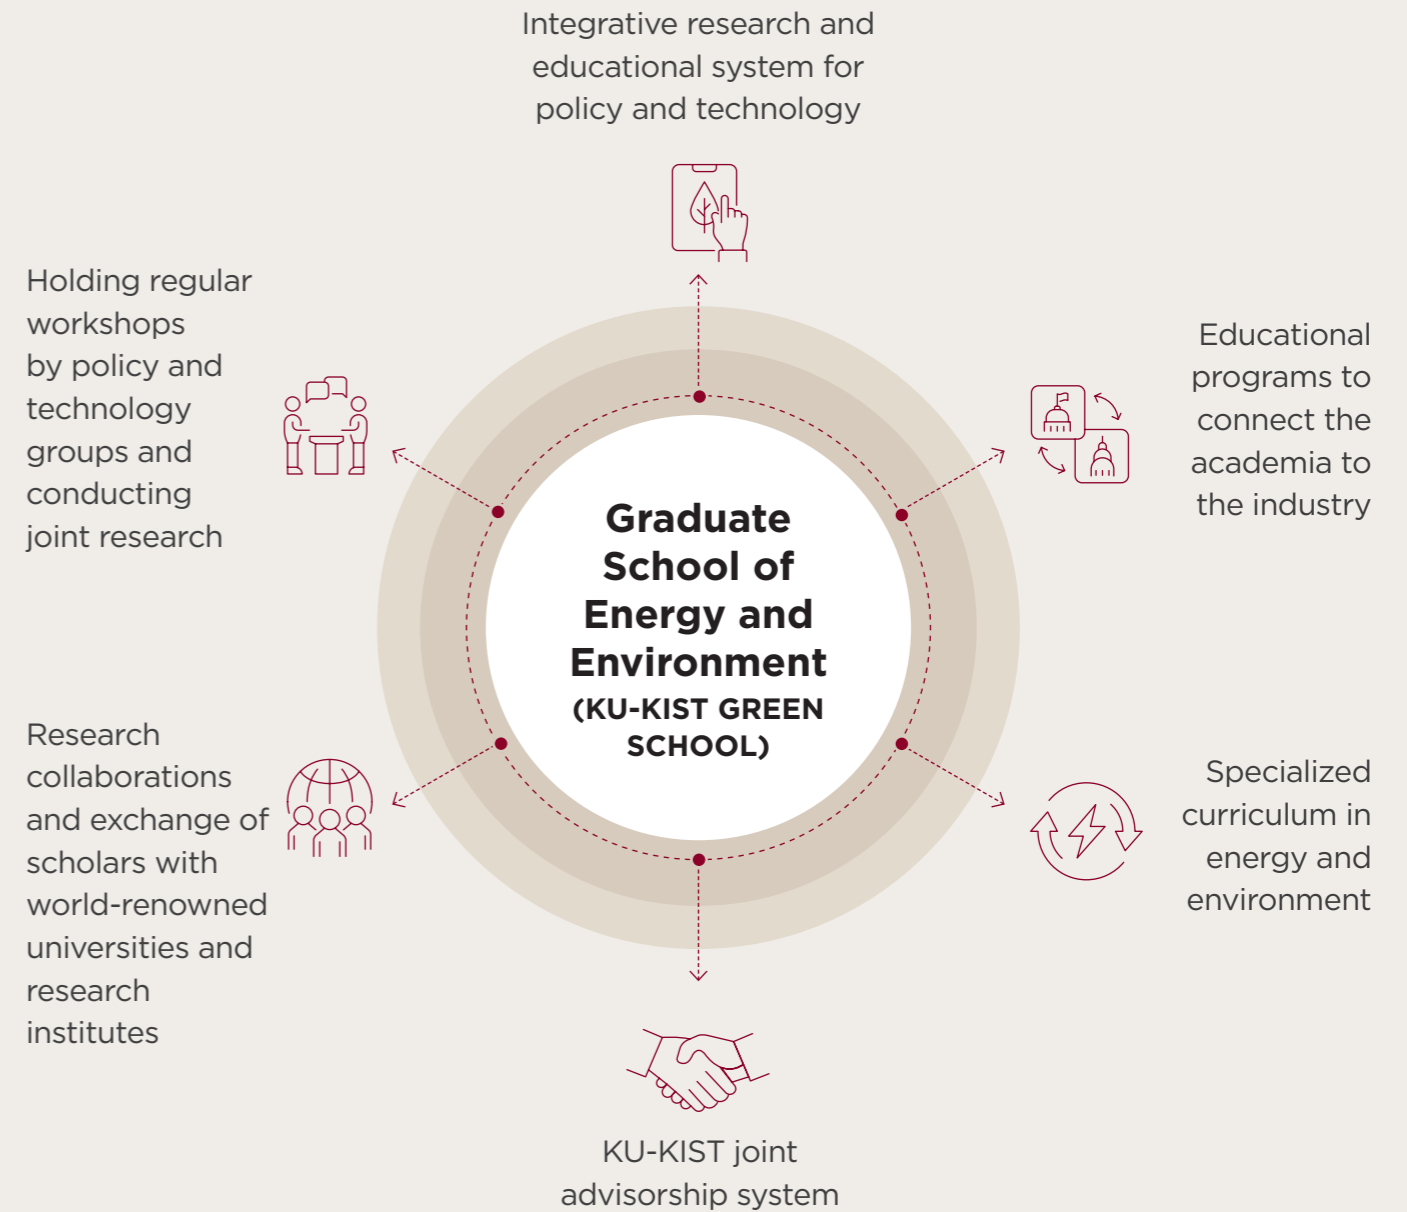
Integrative research and educational system for policy and technology

Holding regular workshops by policy and technology groups and conducting joint research

Educational programs to connect the academia to the industry

Graduate School of Energy and Environment (KU-KIST GREEN SCHOOL)

Research collaborations and exchange of scholars with world-renowned universities and research institutes

Specialized curriculum in energy and environment

KU-KIST joint advisorship system